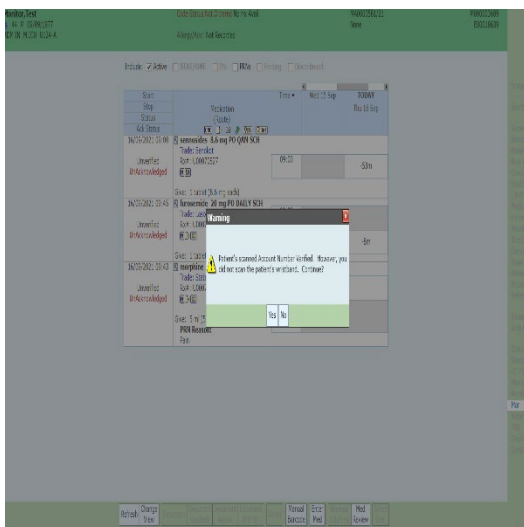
Monitor, Test
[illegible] 05/09/1977
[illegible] 0124-A

Code Status:Full Code No Hx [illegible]
Allergy/Adv: Not Recorded

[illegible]
None

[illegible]
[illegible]

Include: Active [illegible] PRNs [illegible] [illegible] Discontinued

Start
Stop
Status
Adr Status

Medication
(Route)

Time
Wed 15 Sep
TODAY
Thu 16 Sep

16/09/2021 15:00
Unverified
UnAcknowledged
sennosides 8.6 mg PO QHS SCH
Trade: Senokot
Rx#: L00072537
Give: 1 tablet (8.6 mg each)
09:00
-50m

16/09/2021 15:45
Unverified
UnAcknowledged
furosemide 20 mg PO DAILY SCH
Trade: Lasix
Rx#: L000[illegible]
Give: 1 tablet
-8m

16/09/2021 15:43
Unverified
UnAcknowledged
morphine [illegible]
Trade: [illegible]
Rx#: L000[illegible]
Give: 5 m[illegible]
PRN Reason:
Pain

Warning
Patient's scanned Account Number Verified. However, you did not scan the patient's wristband. Continue?
Yes No

Refresh
Change View
Manual Barcode
Error Med
Med Review
Plan